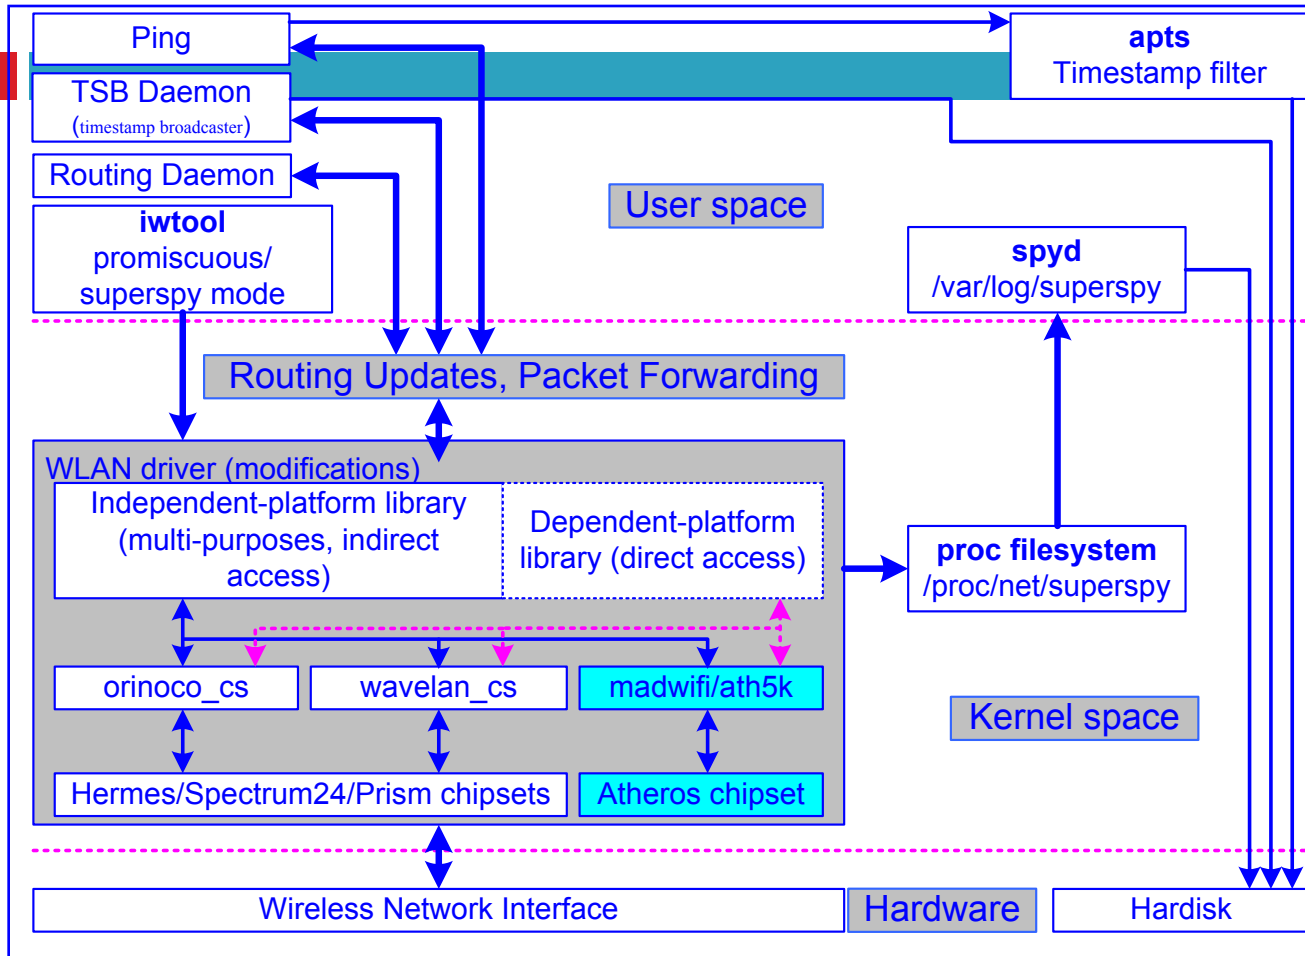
Ping

TSB Daemon
(timestamp broadcaster)

Routing Daemon

iwtool
promiscuous/
superspy mode

apts
Timestamp filter

User space

spyd
/var/log/superspy

Routing Updates, Packet Forwarding

WLAN driver (modifications)

Independent-platform library (multi-purposes, indirect access)

Dependent-platform library (direct access)

proc filesystem
/proc/net/superspy

orinoco_cs

wavelan_cs

madwifi/ath5k

Kernel space

Hermes/Spectrum24/Prism chipsets

Atheros chipset

Wireless Network Interface

Hardware

Hardisk